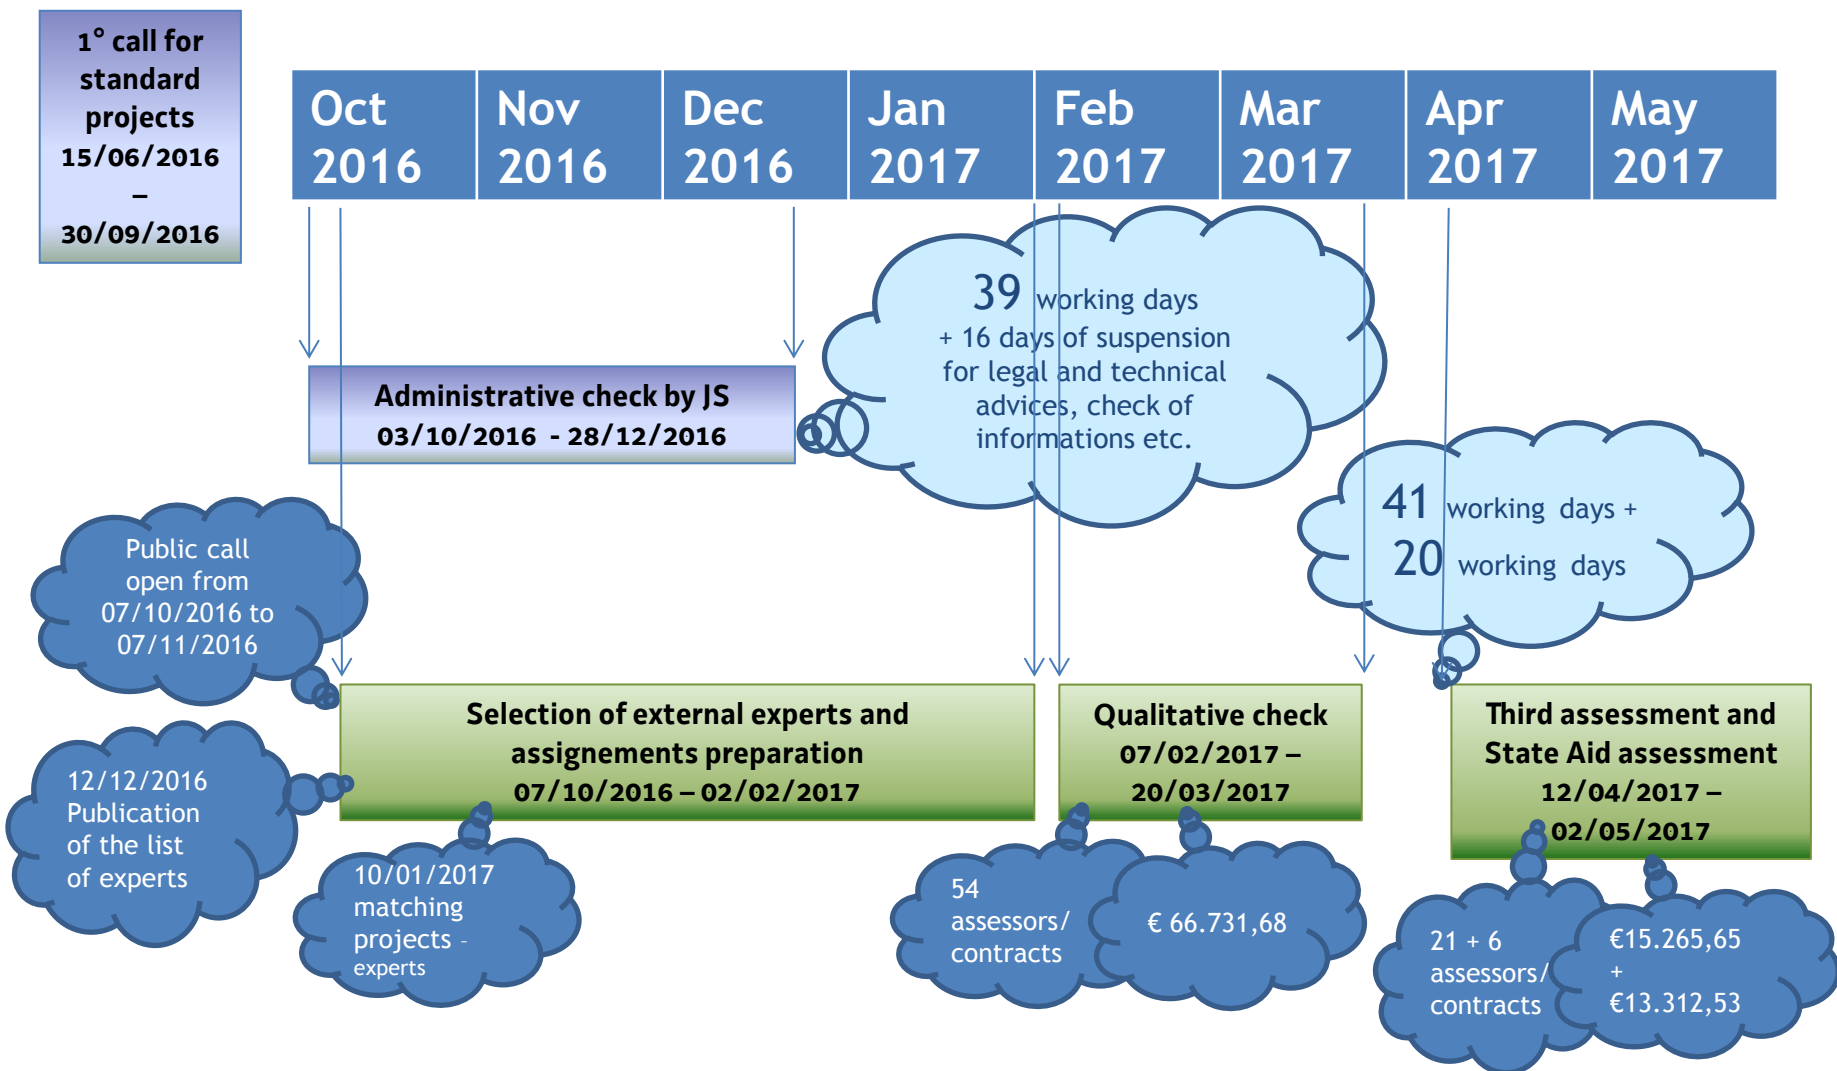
1° call for standard projects 15/06/2016 – 30/09/2016

Oct 2016

Nov 2016

Dec 2016

Jan 2017

Feb 2017

Mar 2017

Apr 2017

May 2017

Administrative check by JS
03/10/2016 - 28/12/2016

39 working days
+ 16 days of suspension for legal and technical advices, check of informations etc.

41 working days +
20 working days

Public call open from 07/10/2016 to 07/11/2016

Selection of external experts and assignements preparation
07/10/2016 – 02/02/2017

Qualitative check
07/02/2017 – 20/03/2017

Third assessment and State Aid assessment
12/04/2017 – 02/05/2017

12/12/2016 Publication of the list of experts

10/01/2017 matching projects - experts

54 assessors/ contracts

€ 66.731,68

21 + 6 assessors/ contracts

€15.265,65
+
€13.312,53